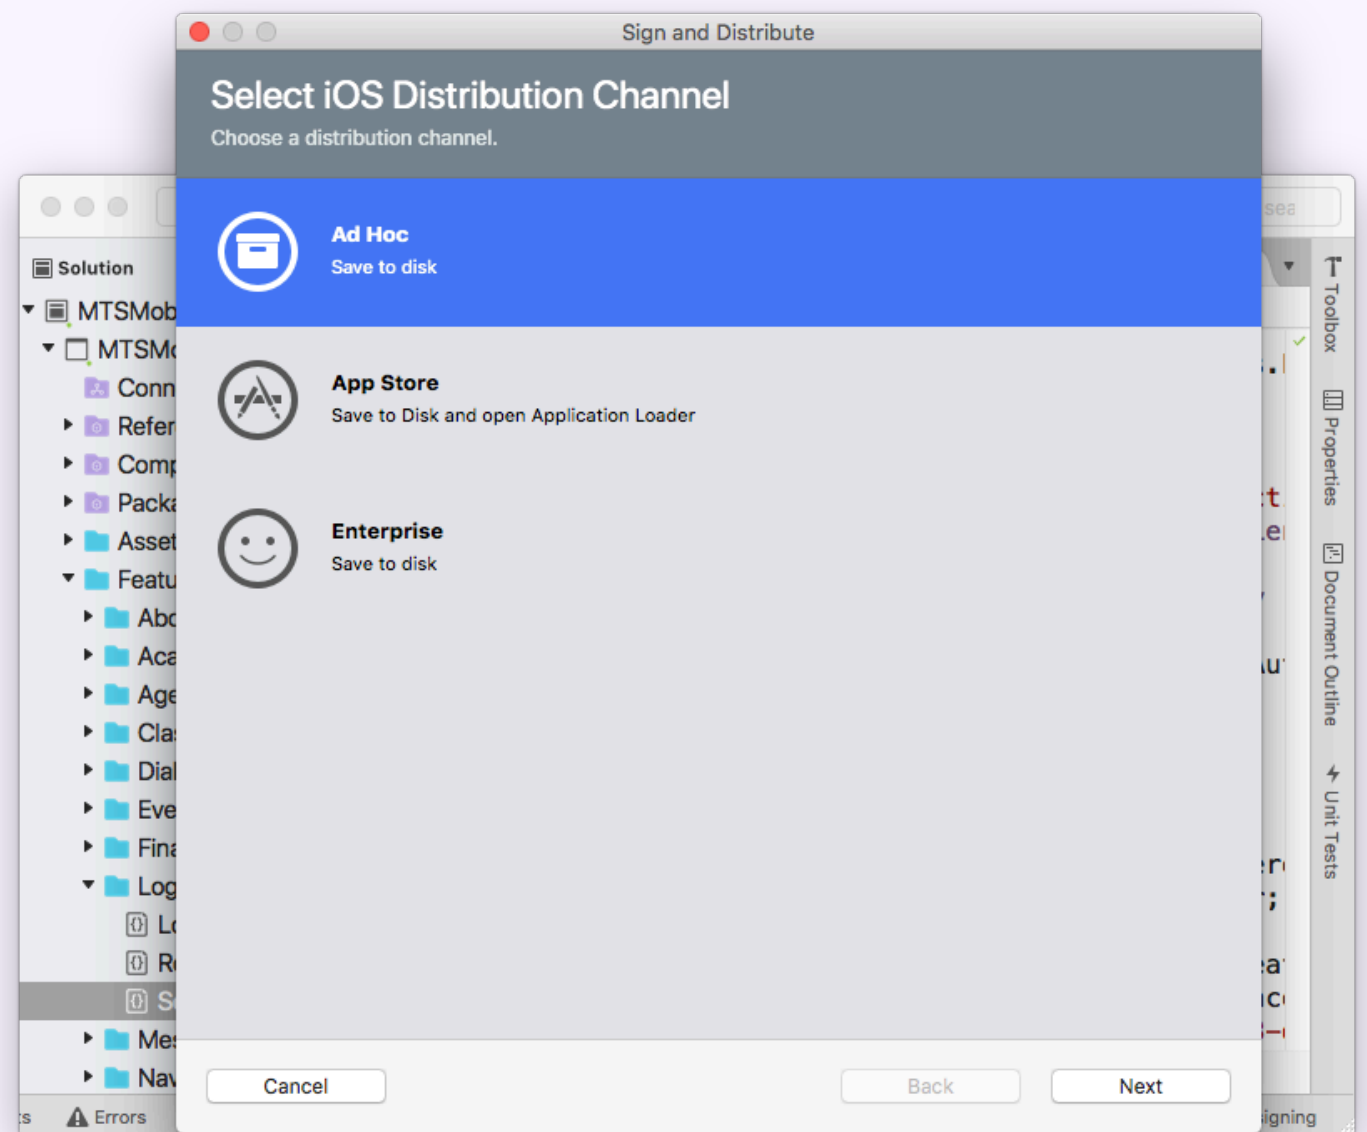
Sign and Distribute

Select iOS Distribution Channel

Choose a distribution channel.

Ad Hoc
Save to disk

App Store
Save to Disk and open Application Loader

Enterprise
Save to disk

Cancel

Back

Next

Solution

MTSMob

MTSM

Conn

Refer

Comp

Packa

Asset

Featu

Abo

Aca

Age

Clas

Dial

Eve

Fina

Log

Lo

Re

S

Me

Nav

Errors

sea

Toolbox

Properties

Document Outline

Unit Tests

igning